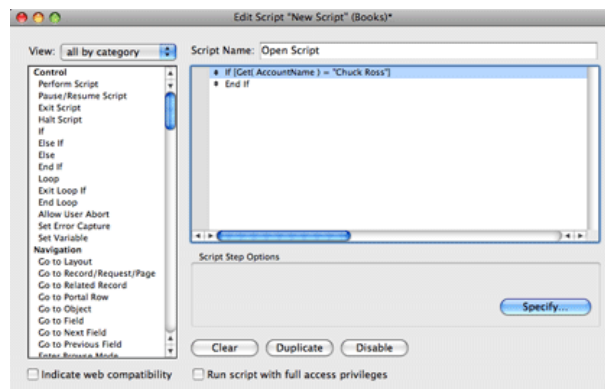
Edit Script "New Script" (Books)*

View: all by category

Script Name: Open Script

Control
Perform Script
Pause/Resume Script
Exit Script
Halt Script
If
Else If
Else
End If
Loop
Exit Loop If
End Loop
Allow User Abort
Set Error Capture
Set Variable
Navigation
Go to Layout
Go to Record/Request/Page
Go to Related Record
Go to Portal Row
Go to Object
Go to Field
Go to Next Field
Go to Previous Field
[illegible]

If [Get( AccountName ) = "Chuck Ross"]
End If

Script Step Options

Specify...

Clear
Duplicate
Disable

Indicate web compatibility
Run script with full access privileges